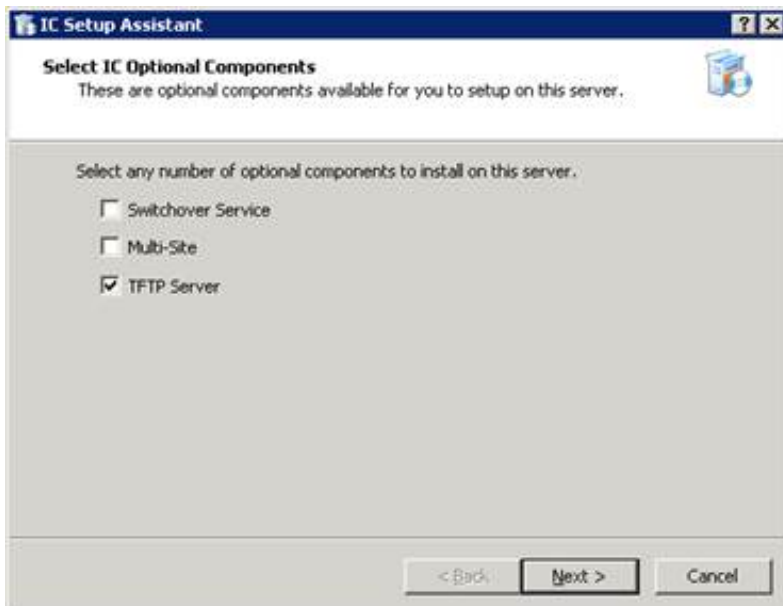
IC Setup Assistant

?

Select IC Optional Components
These are optional components available for you to setup on this server.

Select any number of optional components to install on this server.

Switchover Service

Multi-Site

TFTP Server

< Back

Next >

Cancel